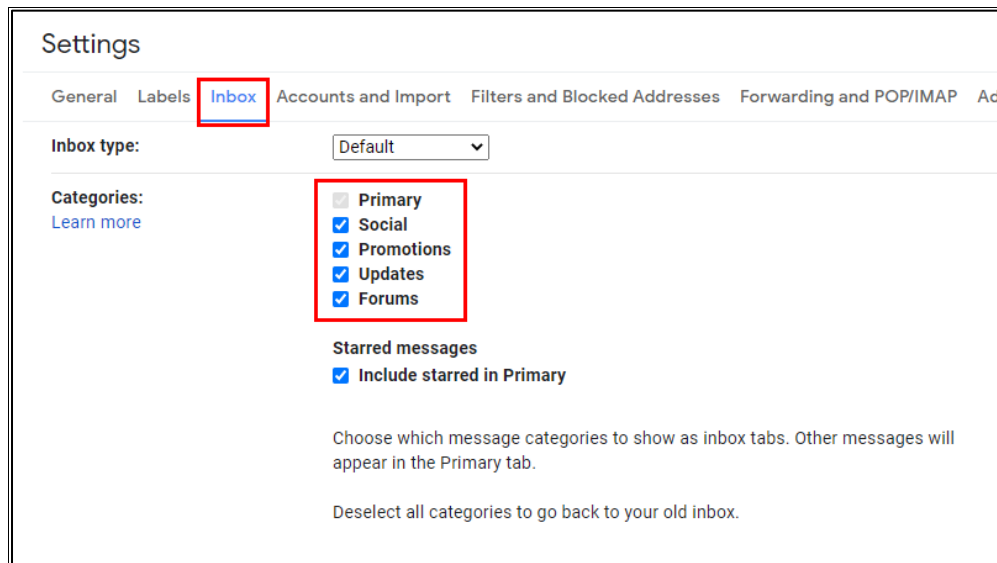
Settings

General Labels Inbox Accounts and Import Filters and Blocked Addresses Forwarding and POP/IMAP Ac

Inbox type: Default

Categories:
Learn more

Primary
Social
Promotions
Updates
Forums

Starred messages
Include starred in Primary

Choose which message categories to show as inbox tabs. Other messages will appear in the Primary tab.

Deselect all categories to go back to your old inbox.